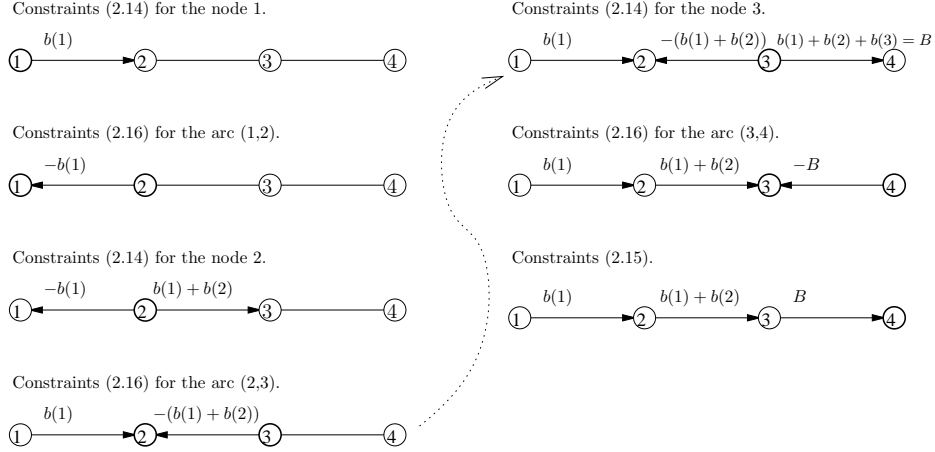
Constraints (2.14) for the node 1.

$b(1)$

1 2 3 4

Constraints (2.16) for the arc (1,2).

$-b(1)$

1 2 3 4

Constraints (2.14) for the node 2.

$-b(1)$ $b(1)+b(2)$

1 2 3 4

Constraints (2.16) for the arc (2,3).

$b(1)$ $-(b(1)+b(2))$

1 2 3 4

Constraints (2.14) for the node 3.

$b(1)$ $-(b(1)+b(2))$ $b(1)+b(2)+b(3)=B$

1 2 3 4

Constraints (2.16) for the arc (3,4).

$b(1)$ $b(1)+b(2)$ $-B$

1 2 3 4

Constraints (2.15).

$b(1)$ $b(1)+b(2)$ $B$

1 2 3 4